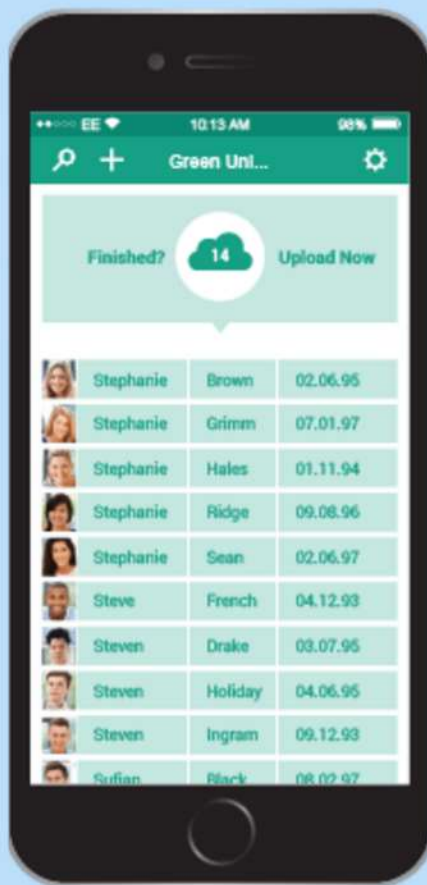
••○○○ EE 10:13 AM 98%

Green Uni...

Finished? 14 Upload Now

| Stephanie | Brown | 02.06.95 |
|---|---|---|
| Stephanie | Grimm | 07.01.97 |
| Stephanie | Hales | 01.11.94 |
| Stephanie | Ridge | 09.08.96 |
| Stephanie | Sean | 02.06.97 |
| Steve | French | 04.12.93 |
| Steven | Drake | 03.07.95 |
| Steven | Holiday | 04.06.95 |
| Steven | Ingram | 09.12.93 |
| Sufian | Black | 08.02.97 |